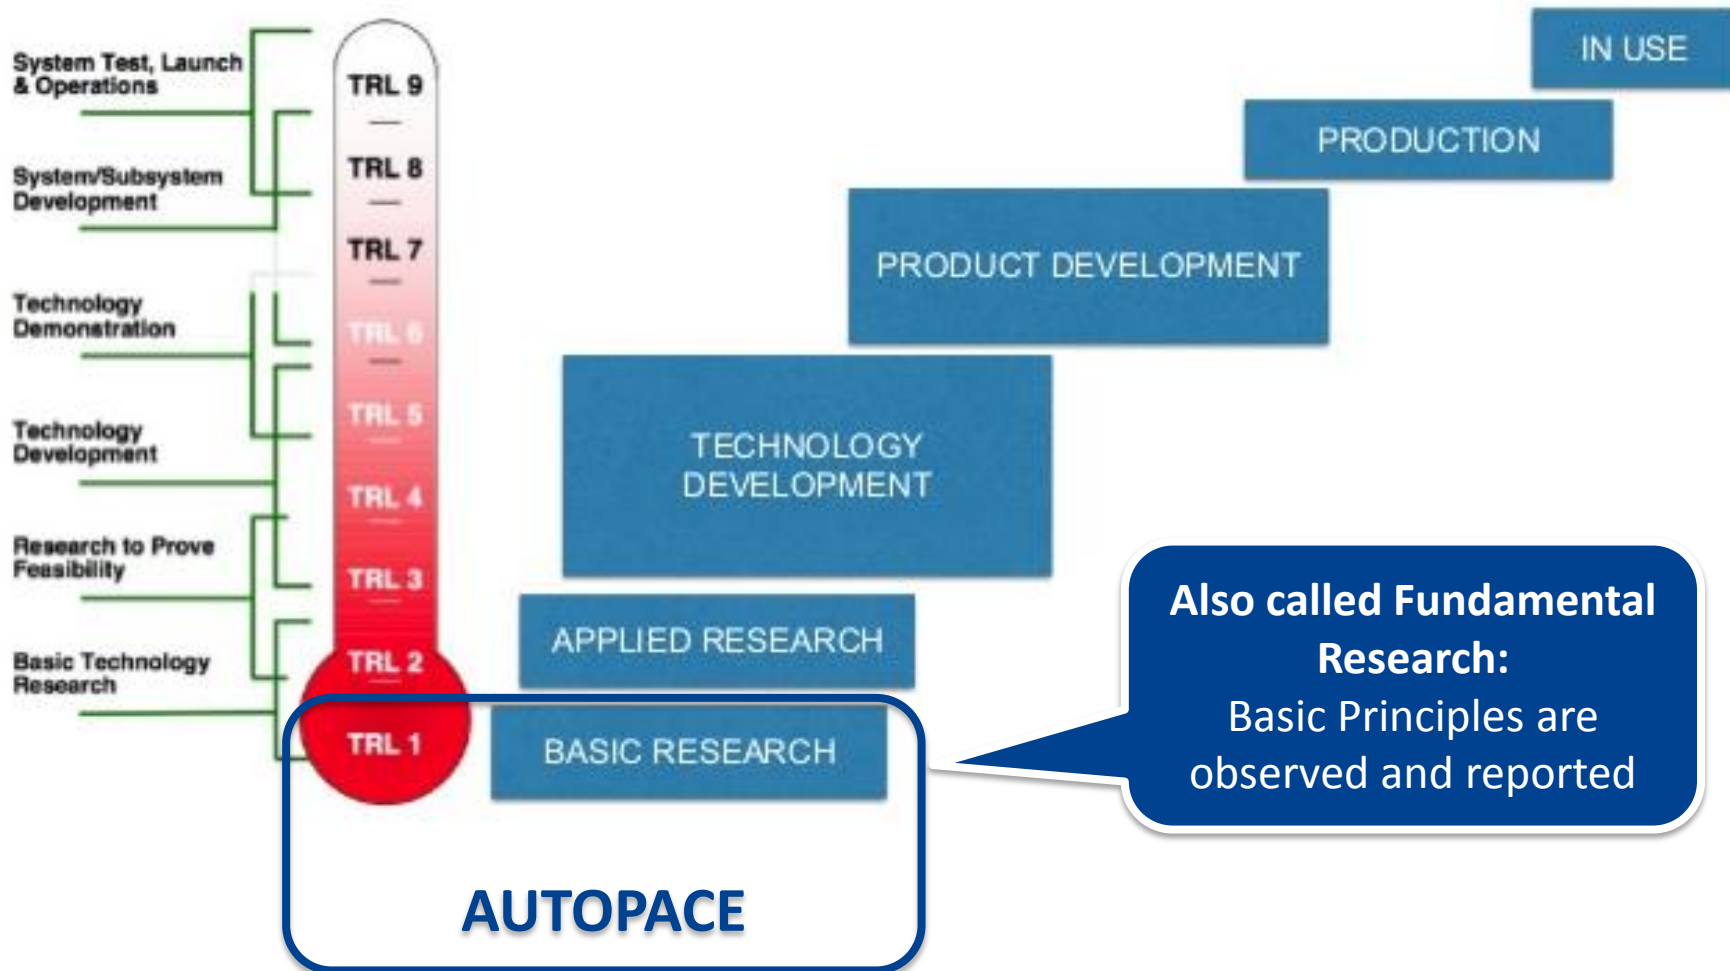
System Test, Launch & Operations

System/Subsystem Development

Technology Demonstration

Technology Development

Research to Prove Feasibility

Basic Technology Research

TRL 9
TRL 8
TRL 7
TRL 6
TRL 5
TRL 4
TRL 3
TRL 2
TRL 1

IN USE

PRODUCTION

PRODUCT DEVELOPMENT

TECHNOLOGY DEVELOPMENT

APPLIED RESEARCH

BASIC RESEARCH

AUTOPACE

Also called Fundamental Research:
Basic Principles are observed and reported